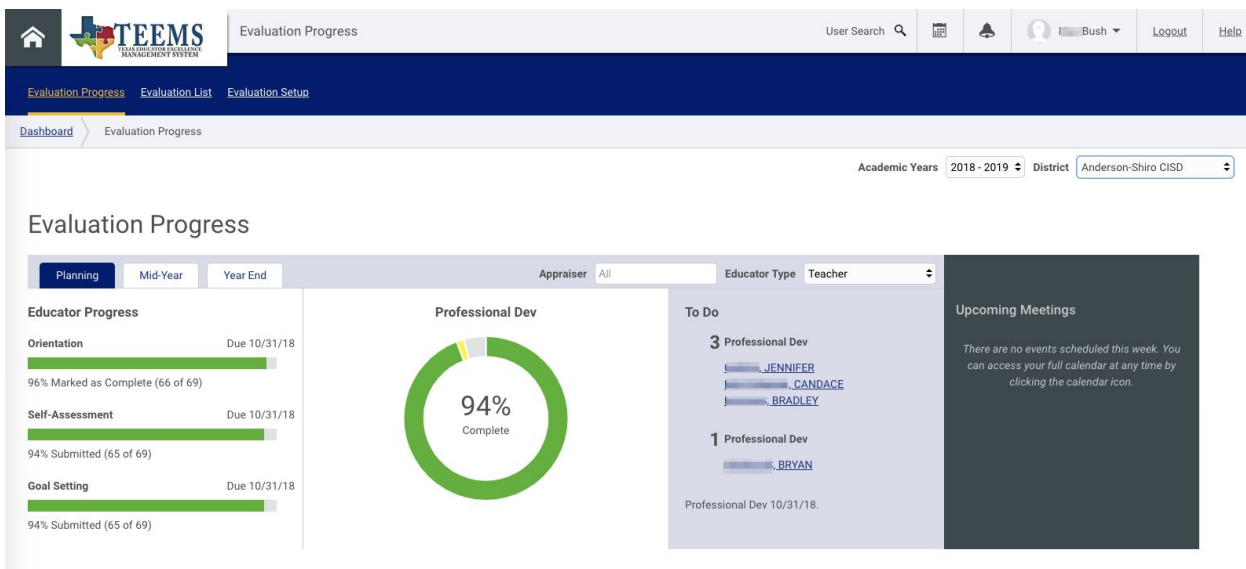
TEEMS
TEXAS EDUCATOR EXCELLENCE MANAGEMENT SYSTEM

Evaluation Progress

User Search

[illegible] Bush

Logout

Help

Evaluation Progress Evaluation List Evaluation Setup

Dashboard Evaluation Progress

Academic Years 2018 - 2019 District Anderson-Shiro CISD

Evaluation Progress

Planning Mid-Year Year End

Appraiser All

Educator Type Teacher

Educator Progress

Orientation Due 10/31/18

96% Marked as Complete (66 of 69)

Self-Assessment Due 10/31/18

94% Submitted (65 of 69)

Goal Setting Due 10/31/18

94% Submitted (65 of 69)

Professional Dev

94%
Complete

To Do

3 Professional Dev

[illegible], JENNIFER
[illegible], CANDACE
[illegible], BRADLEY

1 Professional Dev

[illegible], BRYAN

Professional Dev 10/31/18.

Upcoming Meetings

There are no events scheduled this week. You can access your full calendar at any time by clicking the calendar icon.